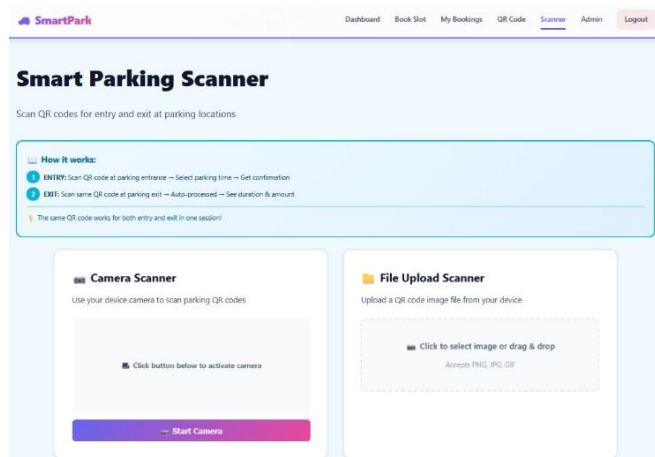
SmartPark

Dashboard Book Slot My Bookings QR Code Scanner Admin Logout

Smart Parking Scanner

Scan QR codes for entry and exit at parking locations

How it works:

1 ENTRY: Scan QR code at parking entrance → Select parking time → Get confirmation

2 EXIT: Scan same QR code at parking exit → Auto-processed → See duration & amount

The same QR code works for both entry and exit in one session!

Camera Scanner

Use your device camera to scan parking QR codes

Click button below to activate camera

Start Camera

File Upload Scanner

Upload a QR code image file from your device

Click to select image or drag & drop

Accepts PNG, JPG, GIF